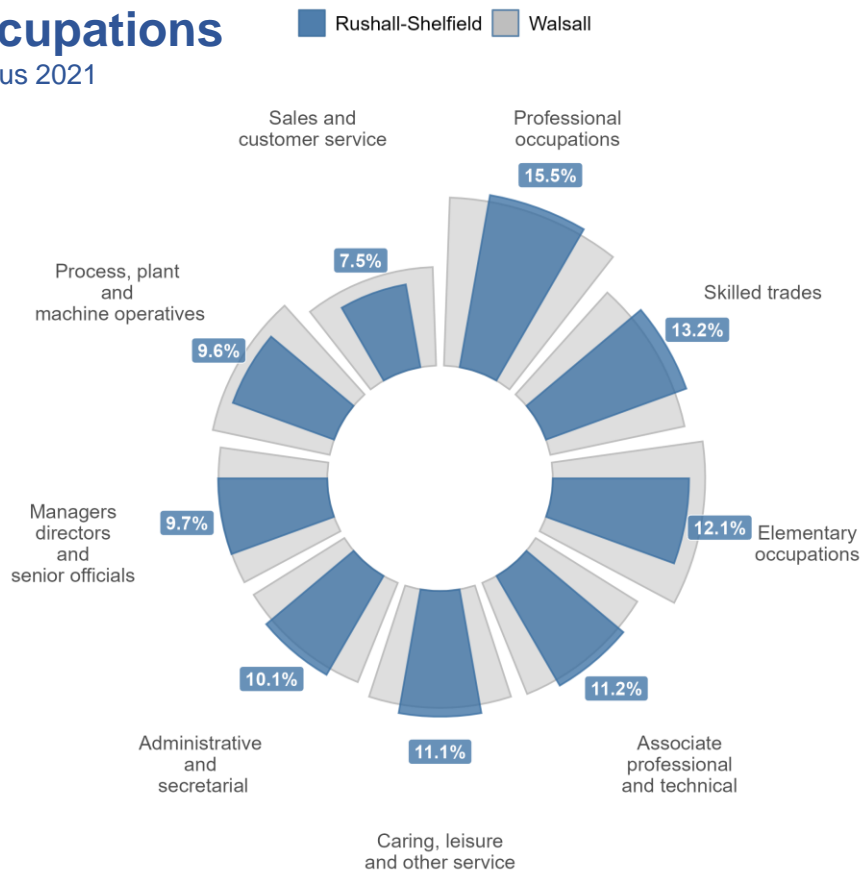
cupations
us 2021

Rushall-Shelfield Walsall

Sales and customer service
7.5%

Professional occupations
15.5%

Skilled trades
13.2%

Process, plant and machine operatives
9.6%

Managers directors and senior officials
9.7%

12.1%
Elementary occupations

10.1%
Administrative and secretarial

11.1%
Caring, leisure and other service

11.2%
Associate professional and technical